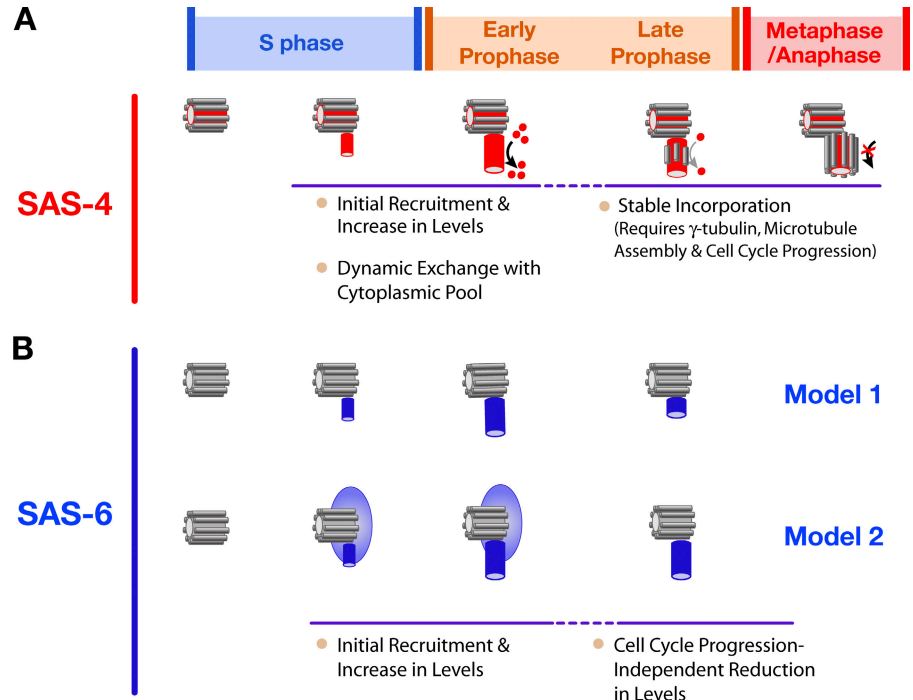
A

S phase

Early Prophase

Late Prophase

Metaphase /Anaphase

SAS-4

Initial Recruitment & Increase in Levels

Dynamic Exchange with Cytoplasmic Pool

Stable Incorporation (Requires γ-tubulin, Microtubule Assembly & Cell Cycle Progression)

B

SAS-6

Model 1

Model 2

Initial Recruitment & Increase in Levels

Cell Cycle Progression-Independent Reduction in Levels